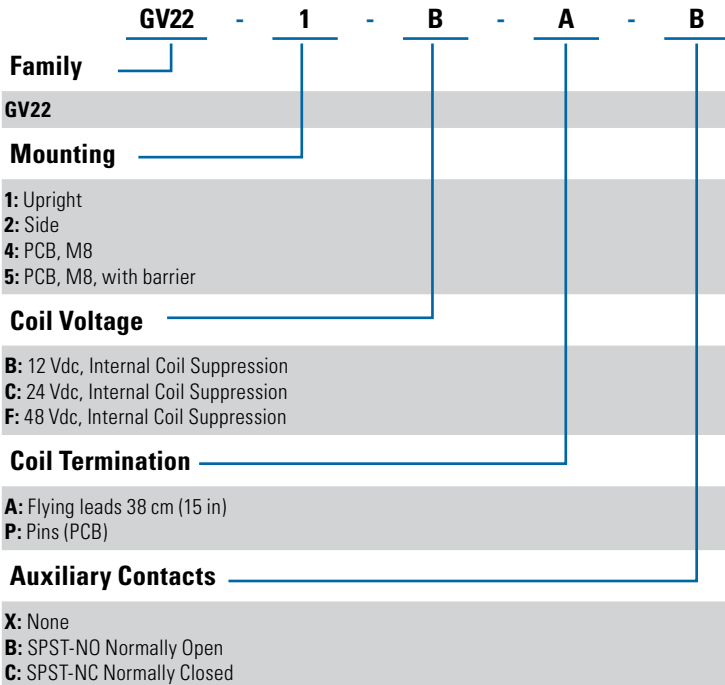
GV22 - 1 - B - A - B

Family

GV22

Mounting

1: Upright
2: Side
4: PCB, M8
5: PCB, M8, with barrier

Coil Voltage

B: 12 Vdc, Internal Coil Suppression
C: 24 Vdc, Internal Coil Suppression
F: 48 Vdc, Internal Coil Suppression

Coil Termination

A: Flying leads 38 cm (15 in)
P: Pins (PCB)

Auxiliary Contacts

X: None
B: SPST-NO Normally Open
C: SPST-NC Normally Closed